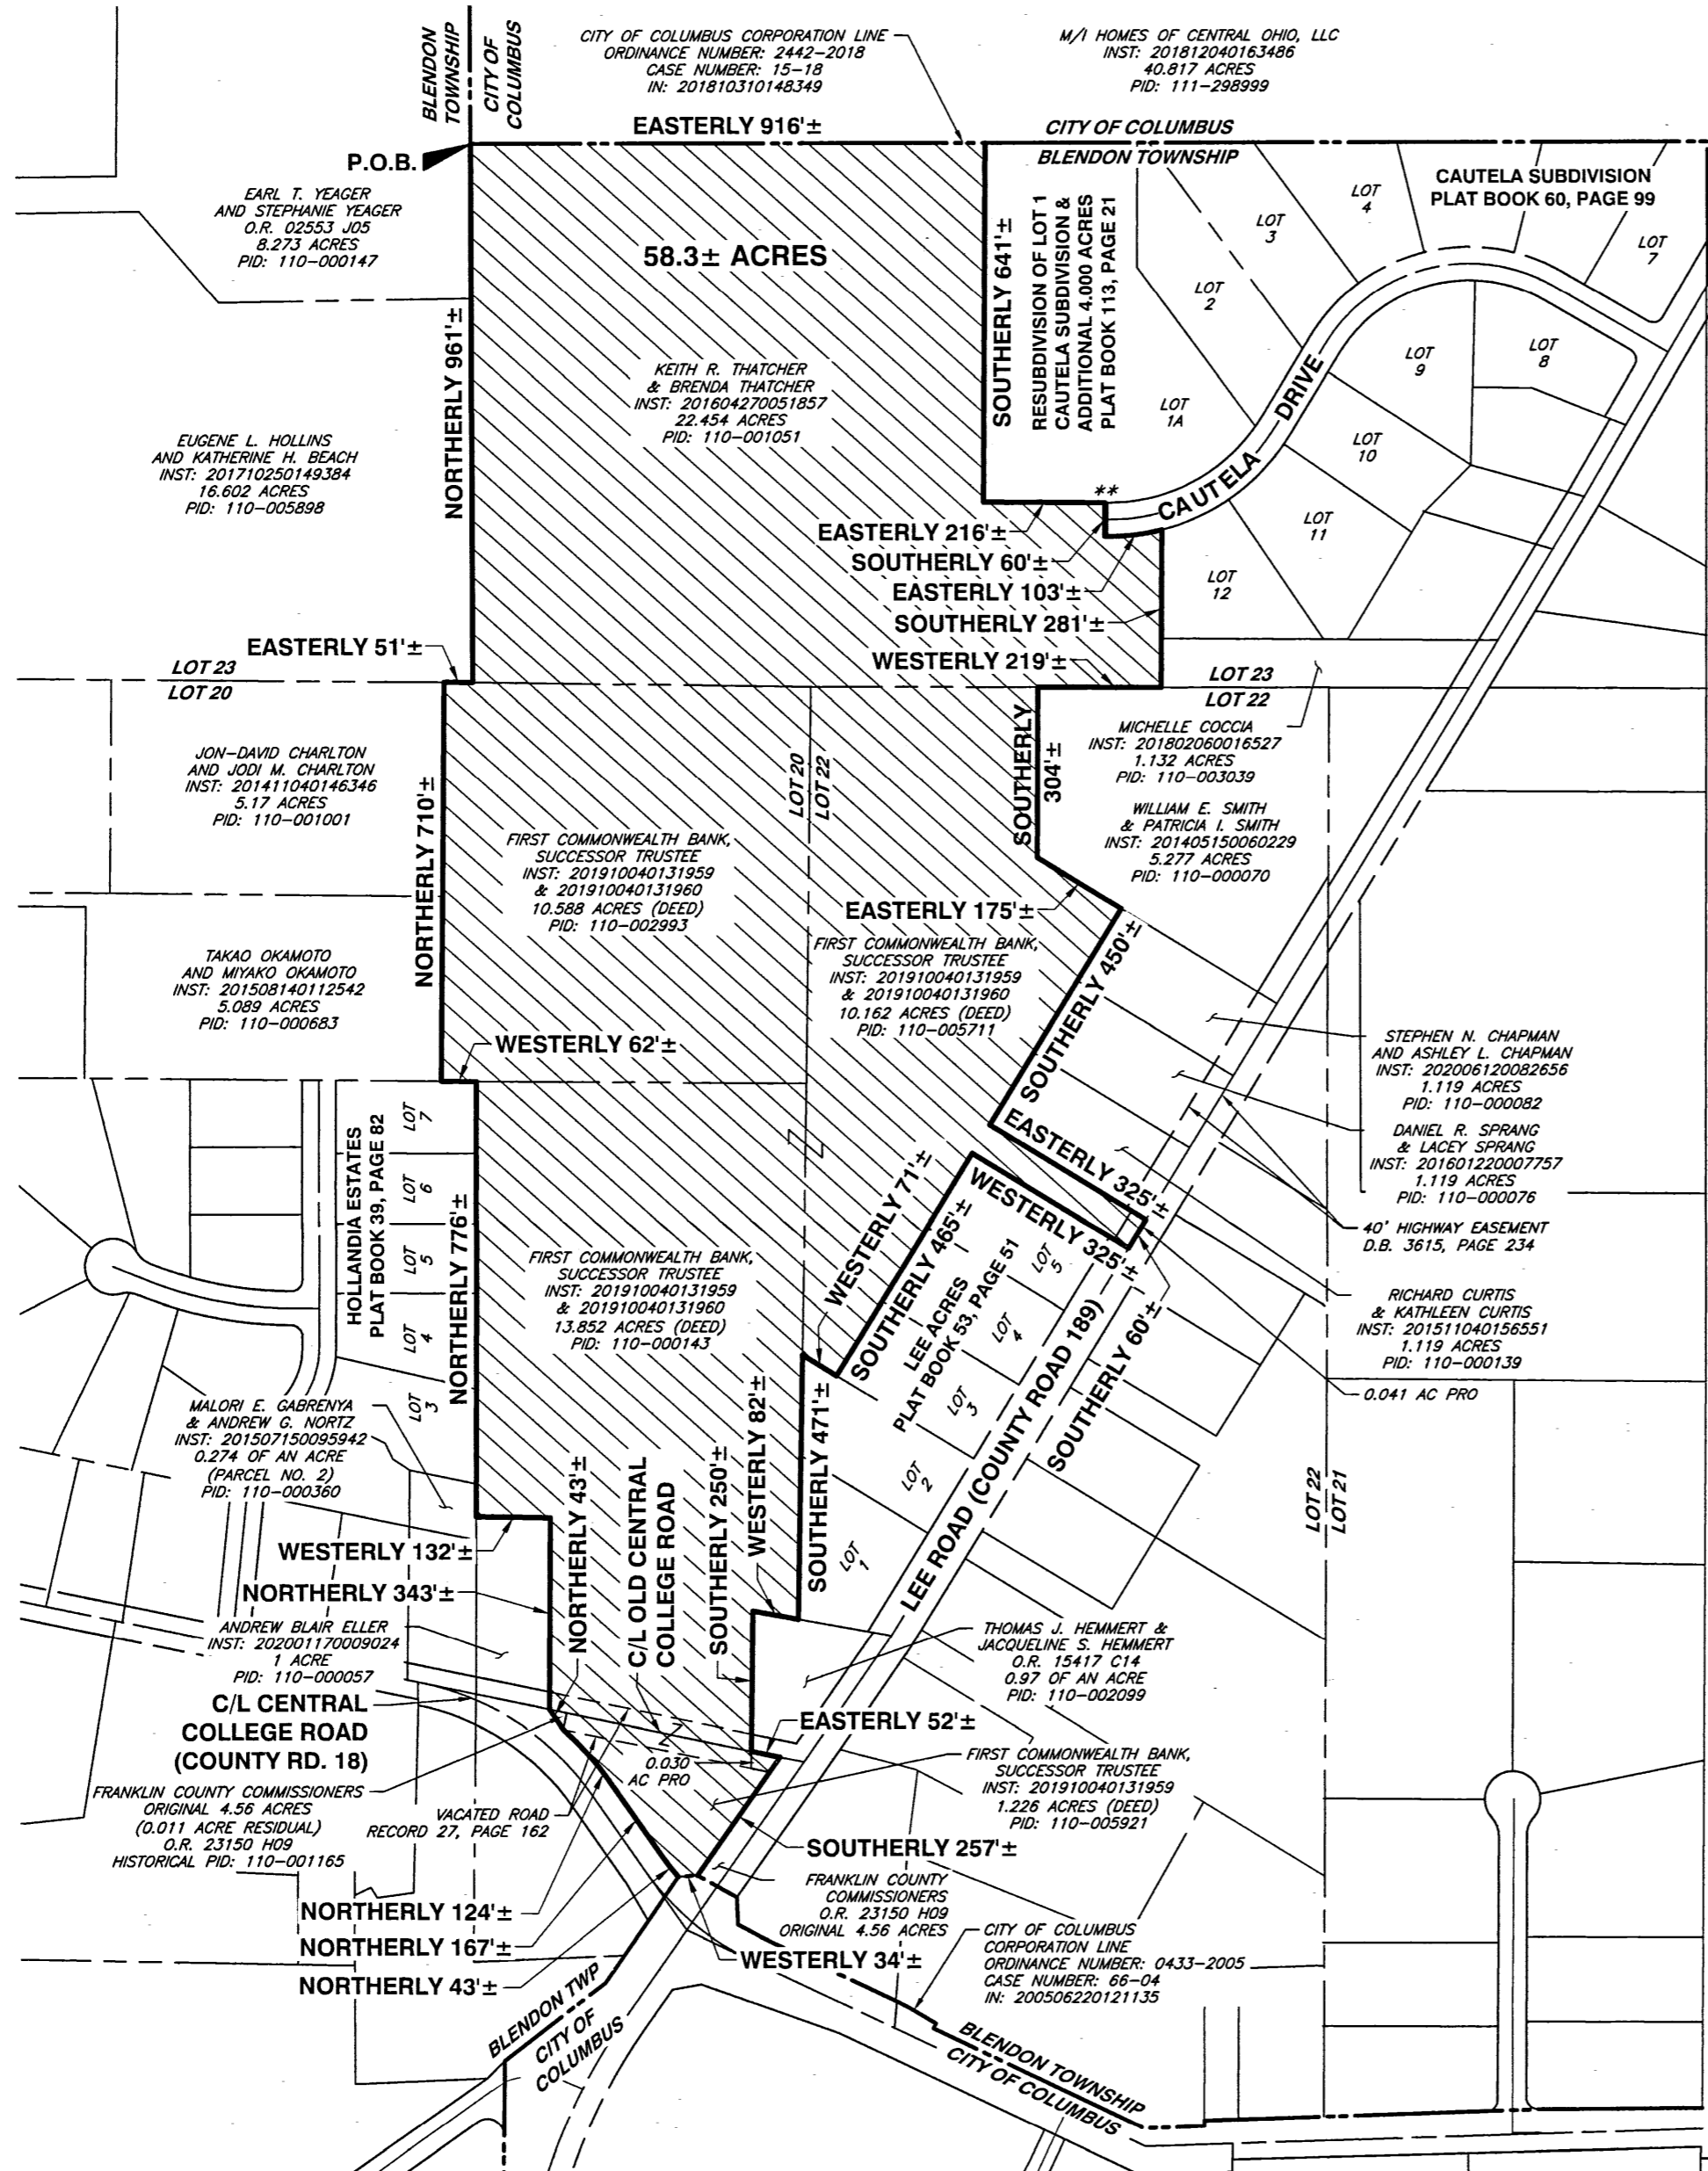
BLENDON TOWNSHIP
CITY OF COLUMBUS

CITY OF COLUMBUS CORPORATION LINE
ORDINANCE NUMBER: 2442-2018
CASE NUMBER: 15-18
IN: 201810310148349

M/I HOMES OF CENTRAL OHIO, LLC
INST: 201812040163486
40.817 ACRES
PID: 111-298999

EASTERLY 916'±
CITY OF COLUMBUS
BLENDON TOWNSHIP

P.O.B.

EARL T. YEAGER
AND STEPHANIE YEAGER
O.R. 02553 J05
8.273 ACRES
PID: 110-000147

58.3± ACRES

SOUTHERLY 641'±

RESUBDIVISION OF LOT 1
CAUTELA SUBDIVISION &
ADDITIONAL 4.000 ACRES
PLAT BOOK 113, PAGE 21

CAUTELA SUBDIVISION
PLAT BOOK 60, PAGE 99

LOT 4
LOT 3
LOT 2
LOT 7
LOT 9
LOT 8
LOT 1A
LOT 10
LOT 11
LOT 12

CAUTELA DRIVE

NORTHERLY 961'±

KEITH R. THATCHER
& BRENDA THATCHER
INST: 201604270051857
22.454 ACRES
PID: 110-001051

EUGENE L. HOLLINS
AND KATHERINE H. BEACH
INST: 201710250149384
16.602 ACRES
PID: 110-005898

**
EASTERLY 216'±
SOUTHERLY 60'±
EASTERLY 103'±
SOUTHERLY 281'±
WESTERLY 219'±
EASTERLY 51'±

LOT 23
LOT 20
LOT 23
LOT 22

MICHELLE COCCIA
INST: 201802060016527
1.132 ACRES
PID: 110-003039

JON-DAVID CHARLTON
AND JODI M. CHARLTON
INST: 201411040146346
5.17 ACRES
PID: 110-001001

LOT 20
LOT 22

SOUTHERLY 304'±

WILLIAM E. SMITH
& PATRICIA I. SMITH
INST: 201405150060229
5.277 ACRES
PID: 110-000070

NORTHERLY 710'±

FIRST COMMONWEALTH BANK,
SUCCESSOR TRUSTEE
INST: 201910040131959
& 201910040131960
10.588 ACRES (DEED)
PID: 110-002993

EASTERLY 175'±

FIRST COMMONWEALTH BANK,
SUCCESSOR TRUSTEE
INST: 201910040131959
& 201910040131960
10.162 ACRES (DEED)
PID: 110-005711

SOUTHERLY 450'±

TAKAO OKAMOTO
AND MIYAKO OKAMOTO
INST: 201508140112542
5.089 ACRES
PID: 110-000683

WESTERLY 62'±

STEPHEN N. CHAPMAN
AND ASHLEY L. CHAPMAN
INST: 202006120082656
1.119 ACRES
PID: 110-000082

DANIEL R. SPRANG
& LACEY SPRANG
INST: 201601220007757
1.119 ACRES
PID: 110-000076

HOLLANDIA ESTATES
PLAT BOOK 39, PAGE 82
LOT 7
LOT 6
LOT 5
LOT 4
LOT 3

NORTHERLY 776'±

EASTERLY 325'±
WESTERLY 71'±
WESTERLY 325'±
SOUTHERLY 465'±

40' HIGHWAY EASEMENT
D.B. 3615, PAGE 234

FIRST COMMONWEALTH BANK,
SUCCESSOR TRUSTEE
INST: 201910040131959
& 201910040131960
13.852 ACRES (DEED)
PID: 110-000143

LEE ACRES
PLAT BOOK 53, PAGE 51
LOT 5
LOT 4
LOT 3
LOT 2
LOT 1

RICHARD CURTIS
& KATHLEEN CURTIS
INST: 201511040156551
1.119 ACRES
PID: 110-000139

LEE ROAD (COUNTY ROAD 189)
SOUTHERLY 60'±

0.041 AC PRO

MALORI E. GABRENYA
& ANDREW G. NORTZ
INST: 201507150095942
0.274 OF AN ACRE
(PARCEL NO. 2)
PID: 110-000360

NORTHERLY 43'±
C/L OLD CENTRAL COLLEGE ROAD
SOUTHERLY 250'±
WESTERLY 82'±
SOUTHERLY 471'±

LOT 22
LOT 21

WESTERLY 132'±
NORTHERLY 343'±

ANDREW BLAIR ELLER
INST: 202001170009024
1 ACRE
PID: 110-000057

THOMAS J. HEMMERT &
JACQUELINE S. HEMMERT
O.R. 15417 C14
0.97 OF AN ACRE
PID: 110-002099

C/L CENTRAL
COLLEGE ROAD
(COUNTY RD. 18)

EASTERLY 52'±

0.030
AC PRO

FIRST COMMONWEALTH BANK,
SUCCESSOR TRUSTEE
INST: 201910040131959
1.226 ACRES (DEED)
PID: 110-005921

FRANKLIN COUNTY COMMISSIONERS
ORIGINAL 4.56 ACRES
(0.011 ACRE RESIDUAL)
O.R. 23150 H09
HISTORICAL PID: 110-001165

VACATED ROAD
RECORD 27, PAGE 162

SOUTHERLY 257'±

FRANKLIN COUNTY
COMMISSIONERS
O.R. 23150 H09
ORIGINAL 4.56 ACRES

NORTHERLY 124'±
NORTHERLY 167'±
NORTHERLY 43'±
WESTERLY 34'±

CITY OF COLUMBUS
CORPORATION LINE
ORDINANCE NUMBER: 0433-2005
CASE NUMBER: 66-04
IN: 200506220121135

BLENDON TWP
CITY OF COLUMBUS
BLENDON TOWNSHIP
CITY OF COLUMBUS